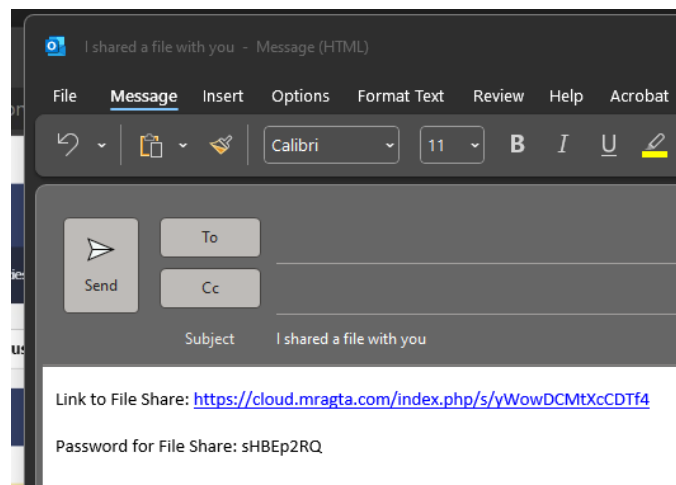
I shared a file with you - Message (HTML)

File Message Insert Options Format Text Review Help Acrobat

Calibri 11 B I U

Send

To

Cc

Subject I shared a file with you

Link to File Share: https://cloud.mragta.com/index.php/s/yWowDCMtXcCDTf4

Password for File Share: sHBEp2RQ